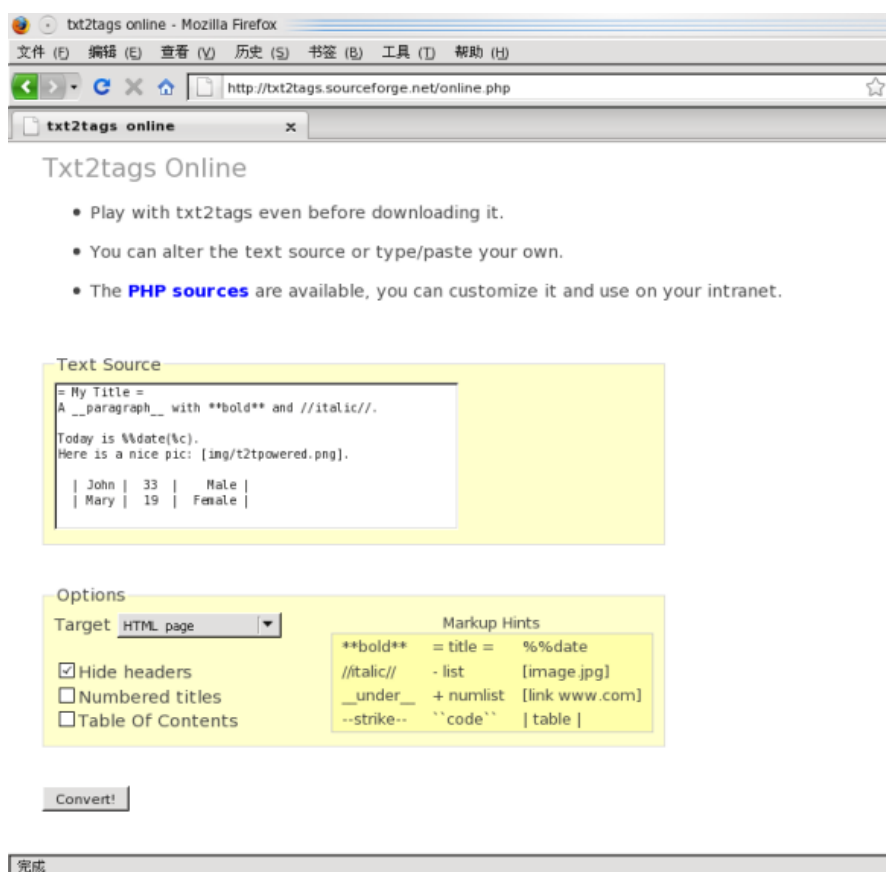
txt2tags online - Mozilla Firefox

文件 (F) 编辑 (E) 查看 (V) 历史 (S) 书签 (B) 工具 (T) 帮助 (H)

http://txt2tags.sourceforge.net/online.php

txt2tags online ×

Txt2tags Online

• Play with txt2tags even before downloading it.

• You can alter the text source or type/paste your own.

• The PHP sources are available, you can customize it and use on your intranet.

Text Source

= My Title =
A __paragraph__ with **bold** and //italic//.

Today is %%date(%c).
Here is a nice pic: [img/t2tpowered.png].

| John | 33 | Male |
| Mary | 19 | Female |

Options

Target HTML page

☑Hide headers
☐Numbered titles
☐Table Of Contents

Markup Hints

| **bold** | = title = | %%date |
|---|---|---|
| //italic// | - list | [image.jpg] |
| __under__ | + numlist | [link www.com] |
| --strike-- | ``code`` | \| table \| |

Convert!

完成